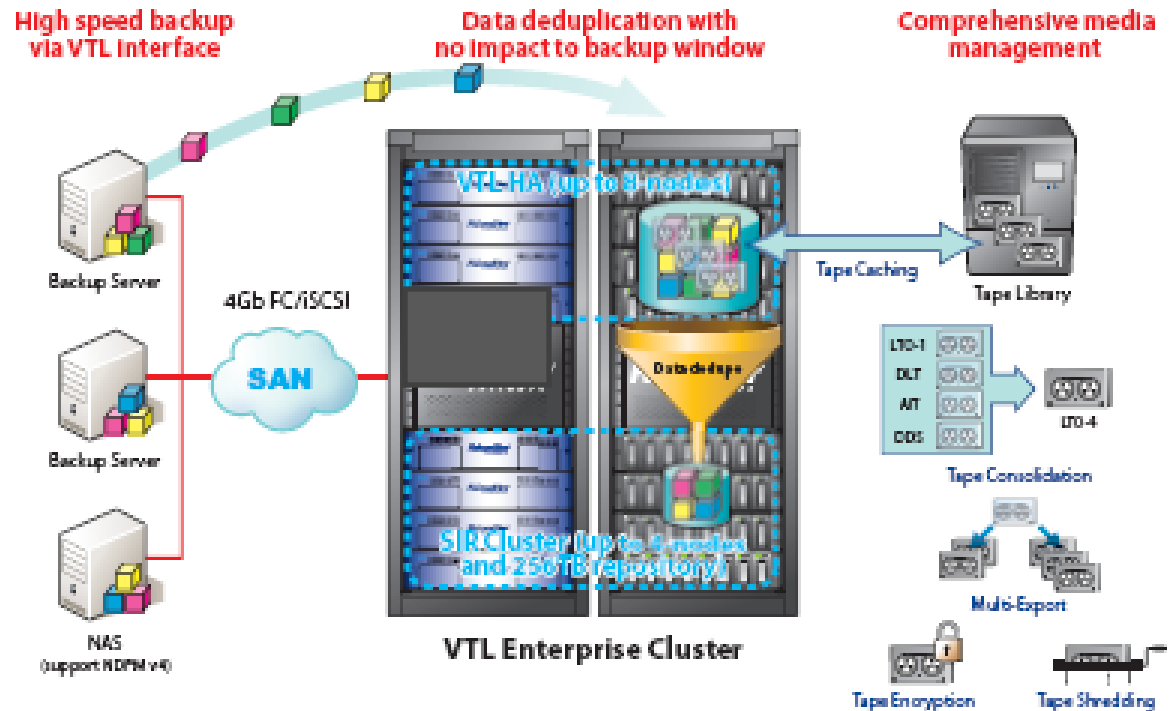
High speed backup via VTL interface

Data deduplication with no impact to backup window

Comprehensive media management

VTL-HA (up to 8 nodes)

Backup Server

4Gb FC/iSCSI

SAN

Backup Server

NAS (support NDMP v4)

Data dedupe

SIR Cluster (up to 4 nodes and 256TB repository)

VTL Enterprise Cluster

Tape Caching

Tape Library

LTO-1

DLT

AIT

DDS

LTO-4

Tape Consolidation

Multi-Export

Tape Encryption

Tape Shredding